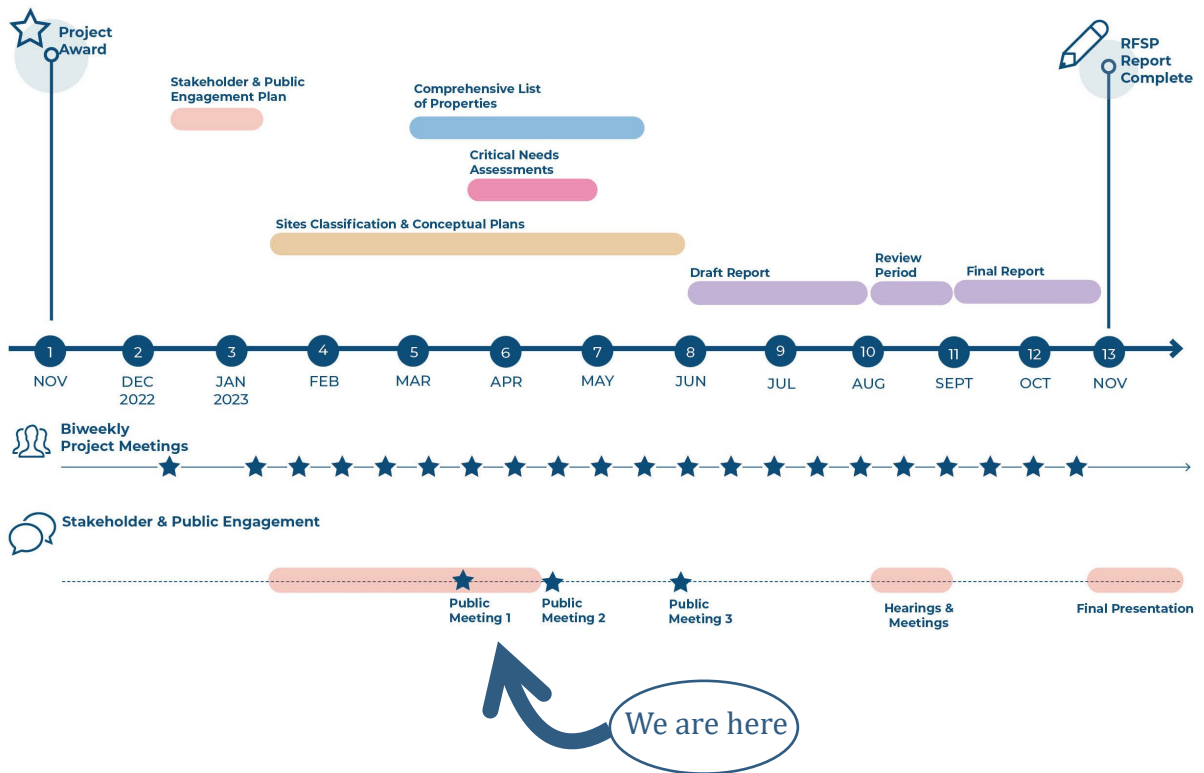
Project Award

RFSP Report Complete

Stakeholder & Public Engagement Plan

Comprehensive List of Properties

Critical Needs Assessments

Sites Classification & Conceptual Plans

Draft Report

Review Period

Final Report

1 NOV
2 DEC 2022
3 JAN 2023
4 FEB
5 MAR
6 APR
7 MAY
8 JUN
9 JUL
10 AUG
11 SEPT
12 OCT
13 NOV

Biweekly Project Meetings

Stakeholder & Public Engagement

Public Meeting 1

Public Meeting 2

Public Meeting 3

Hearings & Meetings

Final Presentation

We are here